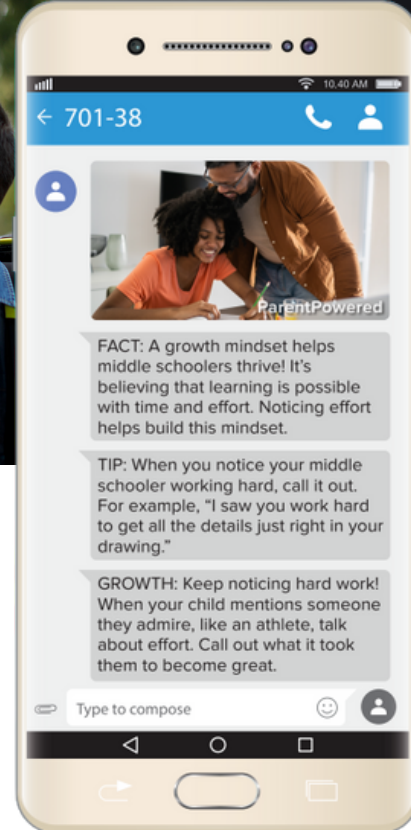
10:40 AM

← 701-38

ParentPowered

FACT: A growth mindset helps middle schoolers thrive! It's believing that learning is possible with time and effort. Noticing effort helps build this mindset.

TIP: When you notice your middle schooler working hard, call it out. For example, "I saw you work hard to get all the details just right in your drawing."

GROWTH: Keep noticing hard work! When your child mentions someone they admire, like an athlete, talk about effort. Call out what it took them to become great.

Type to compose